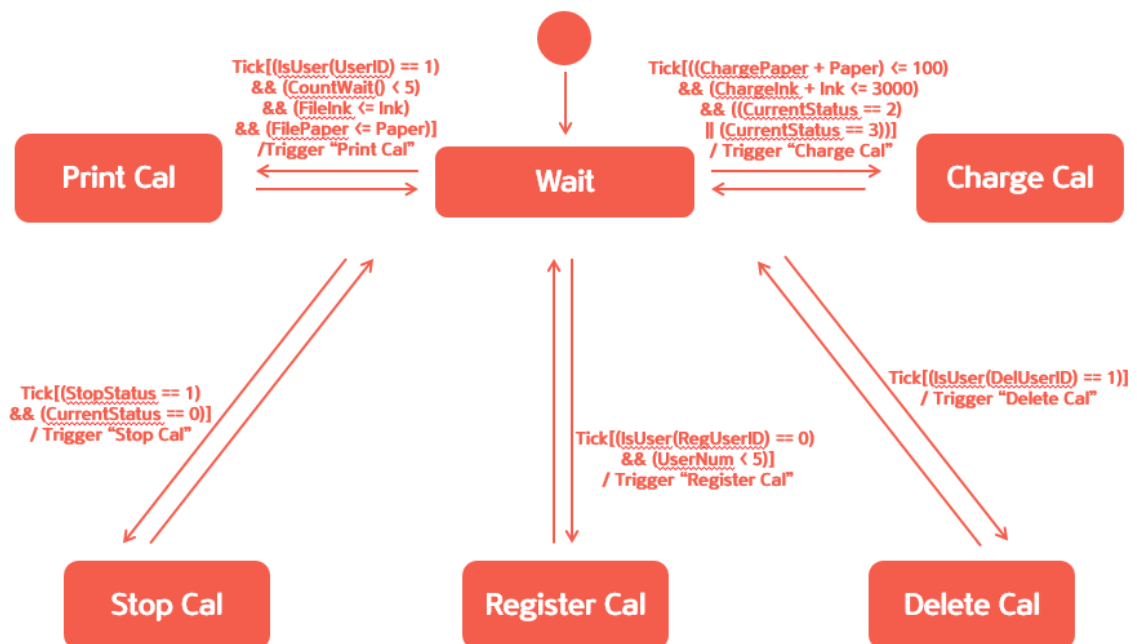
Tick[(IsUser(UserID) == 1) && (CountWait() < 5) && (FileInk <= Ink) && (FilePaper <= Paper)] /Trigger "Print Cal"

Tick[((ChargePaper + Paper) <= 100) && (ChargeInk + Ink <= 3000) && ((CurrentStatus == 2) || (CurrentStatus == 3))] / Trigger "Charge Cal"

Print Cal

Wait

Charge Cal

Tick[(StopStatus == 1) && (CurrentStatus == 0)] / Trigger "Stop Cal"

Tick[(IsUser(RegUserID) == 0) && (UserNum < 5)] / Trigger "Register Cal"

Tick[(IsUser(DelUserID) == 1)] / Trigger "Delete Cal"

Stop Cal

Register Cal

Delete Cal